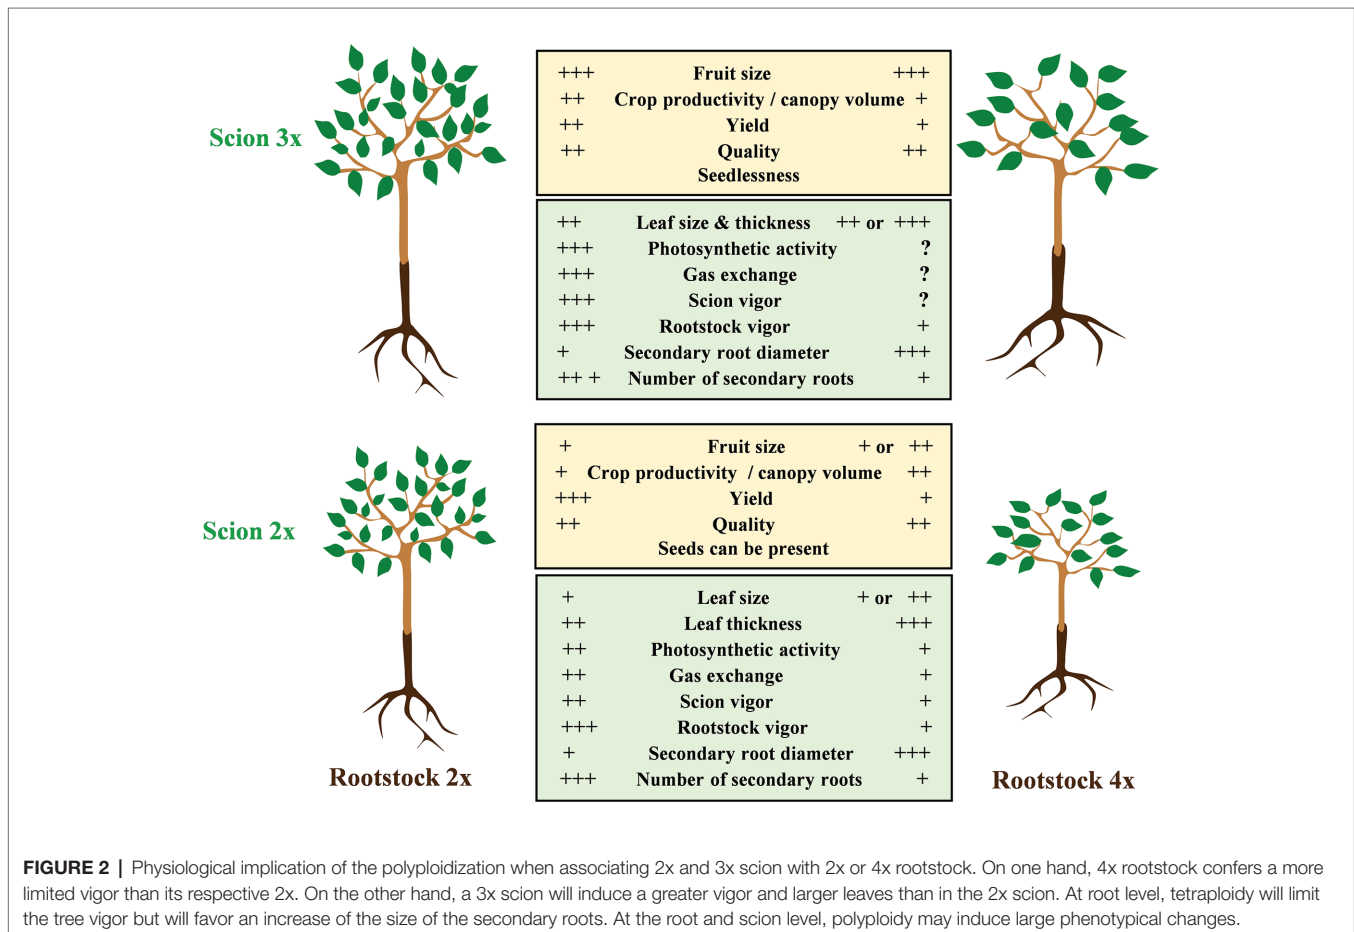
Scion 3x

| | | |
|---|---|---|
| +++ | Fruit size | +++ |
| ++ | Crop productivity / canopy volume | + |
| ++ | Yield | + |
| ++ | Quality | ++ |
| | Seedlessness | |

| | | |
|---|---|---|
| ++ | Leaf size & thickness | ++ or +++ |
| +++ | Photosynthetic activity | ? |
| +++ | Gas exchange | ? |
| +++ | Scion vigor | ? |
| +++ | Rootstock vigor | + |
| + | Secondary root diameter | +++ |
| ++ + | Number of secondary roots | + |

Scion 2x

| | | |
|---|---|---|
| + | Fruit size | + or ++ |
| + | Crop productivity / canopy volume | ++ |
| +++ | Yield | + |
| ++ | Quality | ++ |
| | Seeds can be present | |

| | | |
|---|---|---|
| + | Leaf size | + or ++ |
| ++ | Leaf thickness | +++ |
| ++ | Photosynthetic activity | + |
| ++ | Gas exchange | + |
| ++ | Scion vigor | + |
| +++ | Rootstock vigor | + |
| + | Secondary root diameter | +++ |
| +++ | Number of secondary roots | + |

Rootstock 2x

Rootstock 4x

FIGURE 2 | Physiological implication of the polyploidization when associating 2x and 3x scion with 2x or 4x rootstock. On one hand, 4x rootstock confers a more limited vigor than its respective 2x. On the other hand, a 3x scion will induce a greater vigor and larger leaves than in the 2x scion. At root level, tetraploidy will limit the tree vigor but will favor an increase of the size of the secondary roots. At the root and scion level, polyploidy may induce large phenotypical changes.